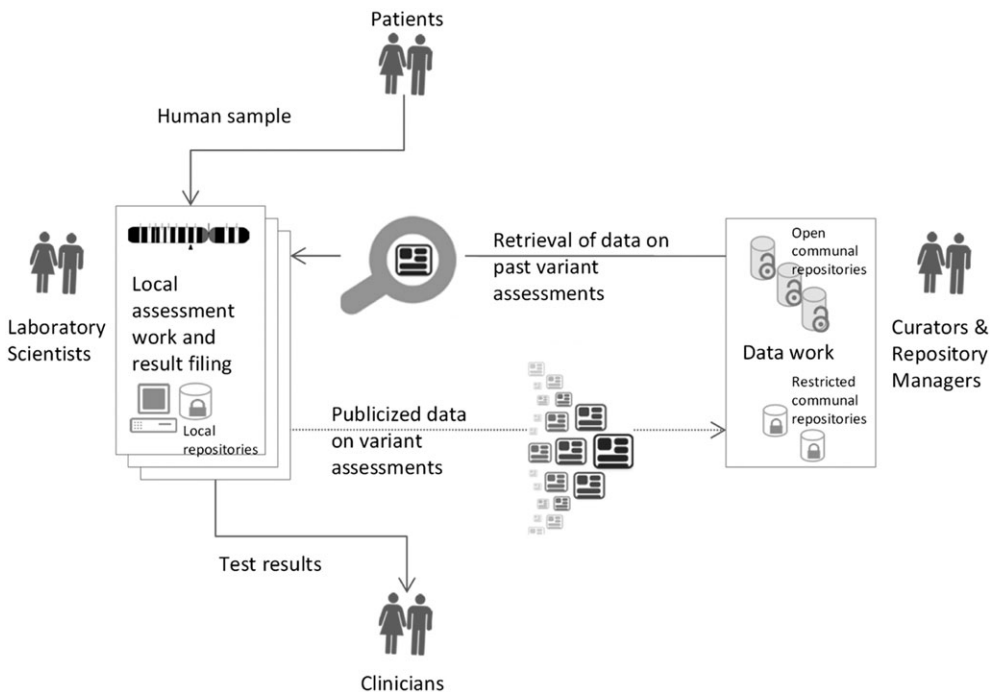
Patients

Human sample

Laboratory Scientists

Local assessment work and result filing

Local repositories

Retrieval of data on past variant assessments

Open communal repositories

Data work

Restricted communal repositories

Curators & Repository Managers

Publicized data on variant assessments

Test results

Clinicians